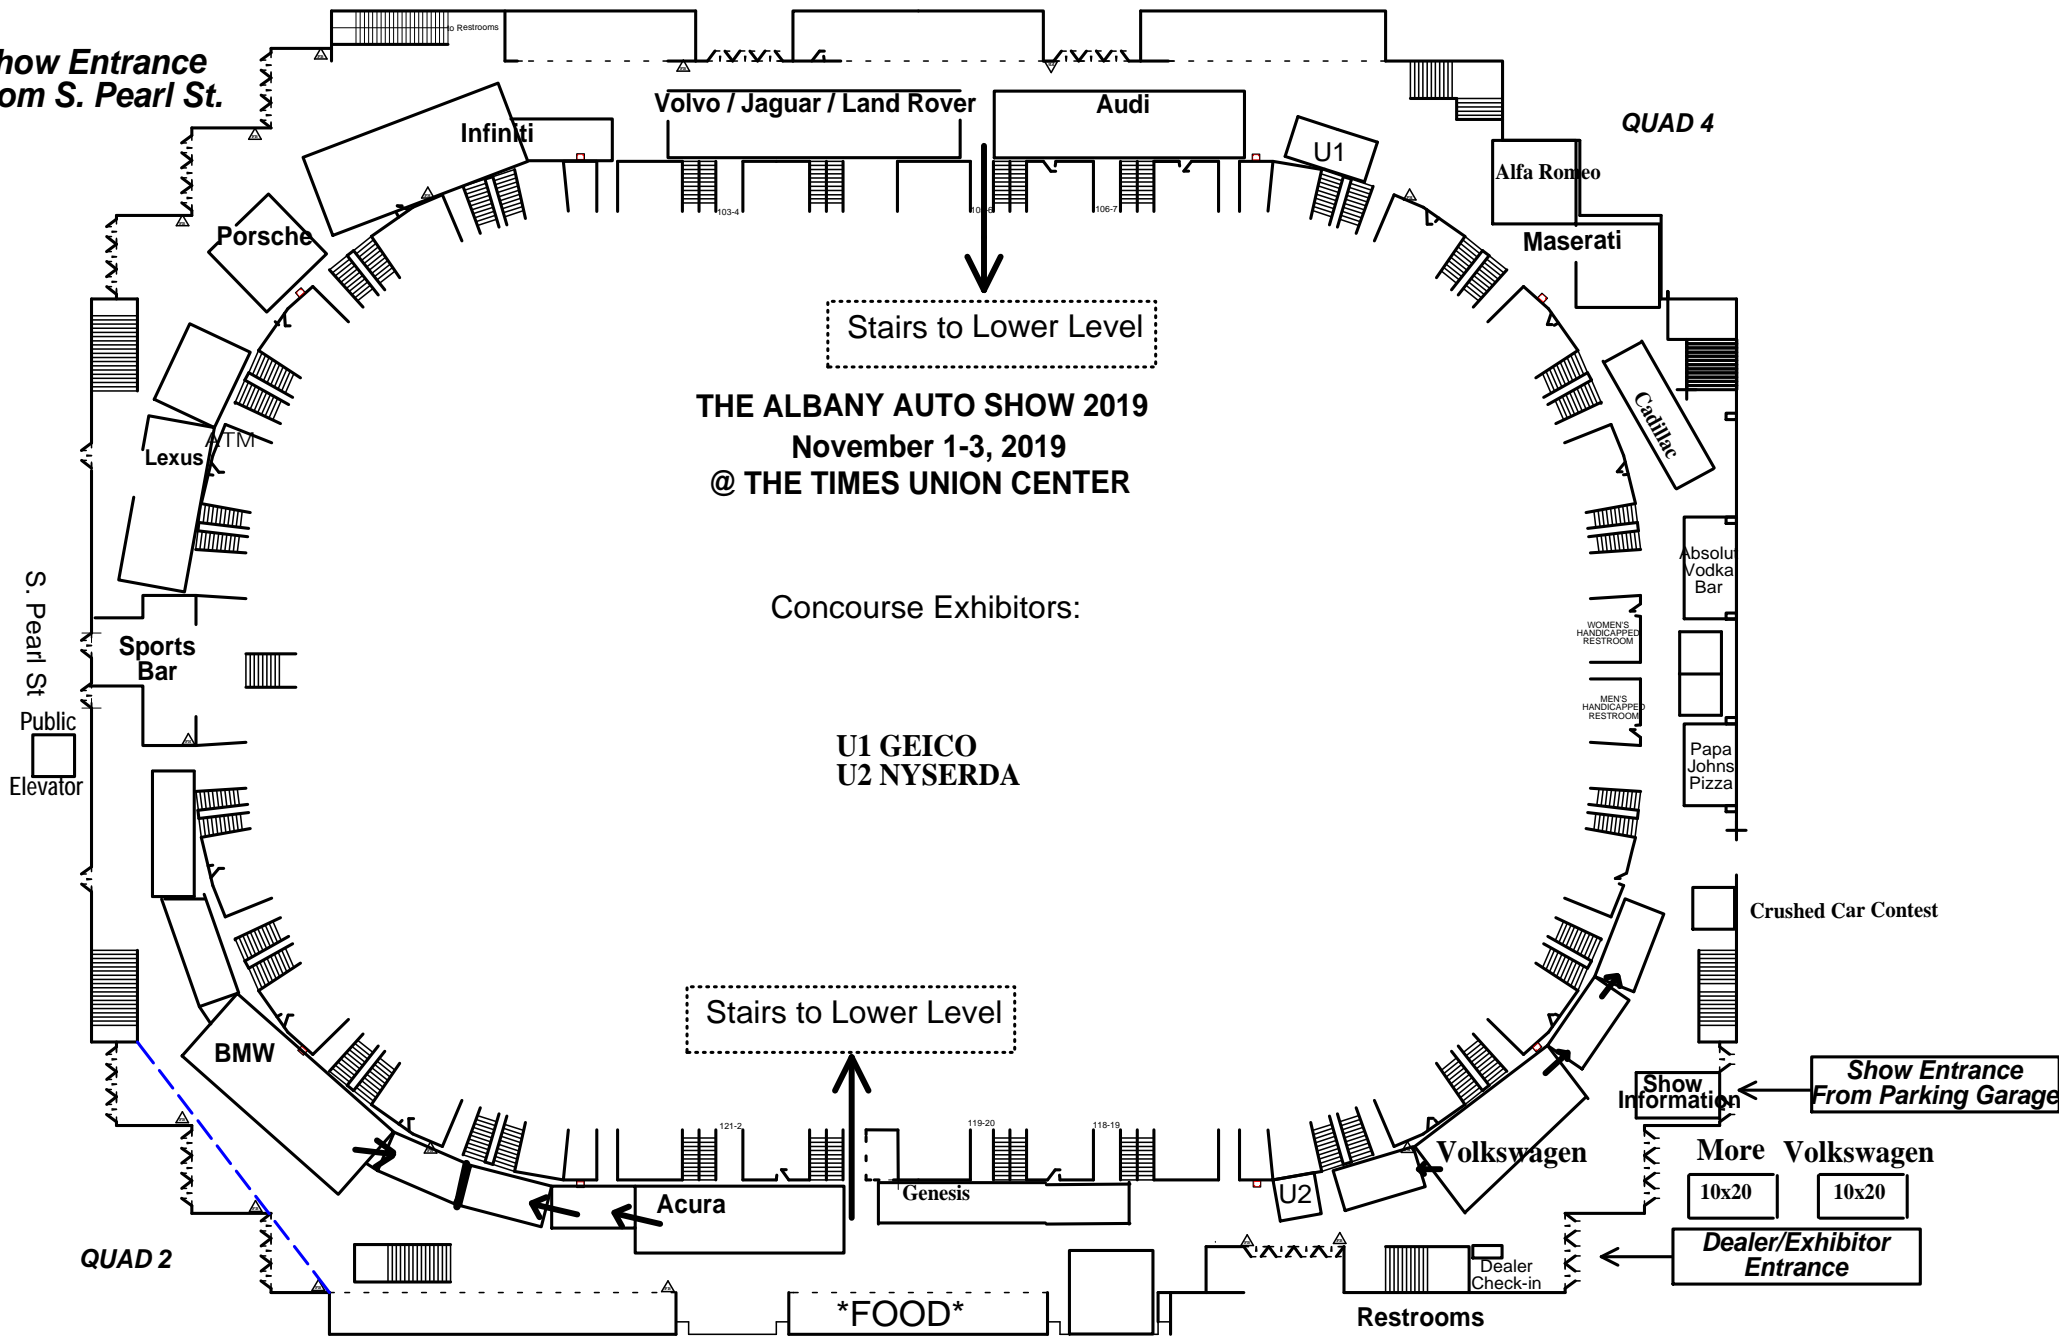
Show Entrance
From S. Pearl St.

Restrooms

Volvo / Jaguar / Land Rover

Audi

QUAD 4

Infiniti

U1

Alfa Romeo

Maserati

Porsche

103-4

105-6

106-7

Stairs to Lower Level

THE ALBANY AUTO SHOW 2019
November 1-3, 2019
@ THE TIMES UNION CENTER

Cadillac

Lexus

ATM

S. Pearl St

Concourse Exhibitors:

Absolut Vodka Bar

Sports Bar

WOMEN'S HANDICAPPED RESTROOM

MEN'S HANDICAPPED RESTROOM

Public

Elevator

U1 GEICO
U2 NYSERDA

Papa Johns Pizza

Crushed Car Contest

Stairs to Lower Level

BMW

Show Information

Show Entrance
From Parking Garage

121-2

119-20

118-19

Volkswagen

More Volkswagen

10x20

10x20

Acura

Genesis

U2

QUAD 2

Dealer/Exhibitor
Entrance

Dealer Check-in

*FOOD*

Restrooms